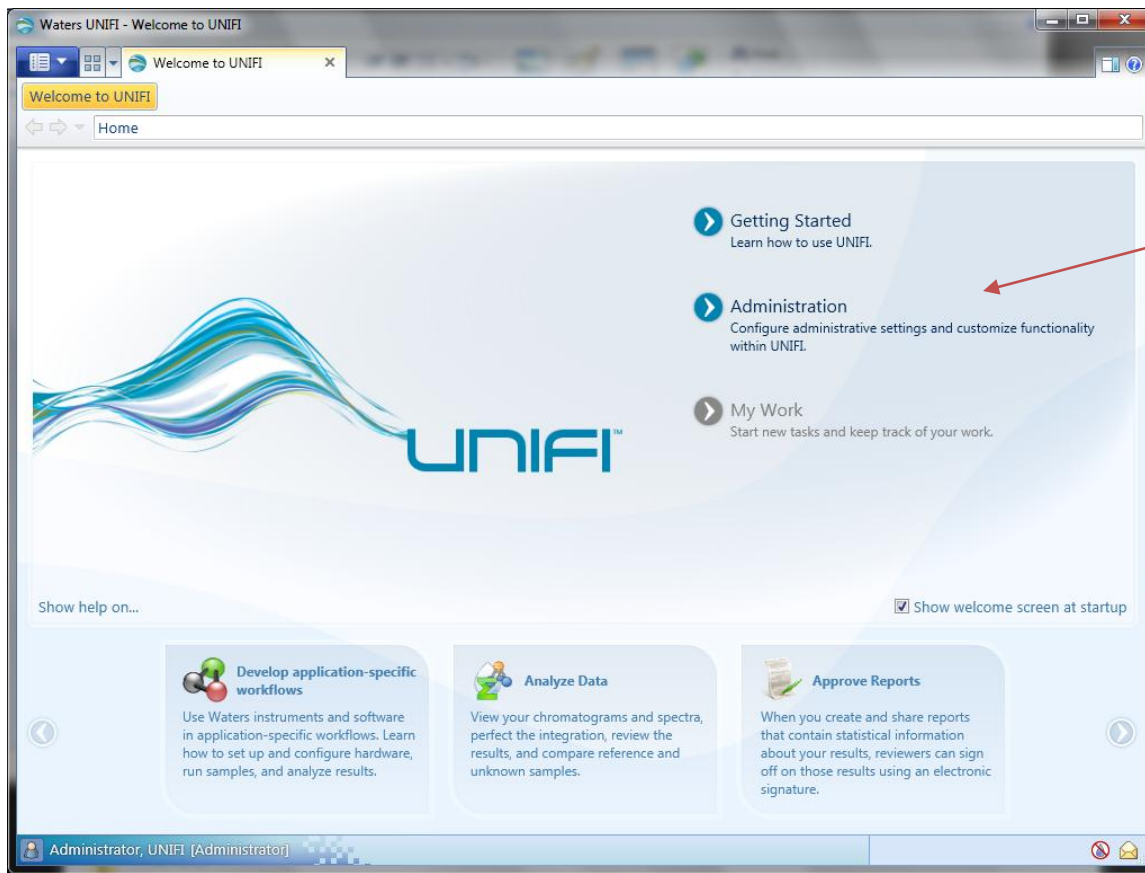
Waters UNIFI - Welcome to UNIFI

Welcome to UNIFI

Welcome to UNIFI

Home

Getting Started
Learn how to use UNIFI.

Administration
Configure administrative settings and customize functionality within UNIFI.

My Work
Start new tasks and keep track of your work.

UNIFI™

Show help on...

Show welcome screen at startup

Develop application-specific workflows
Use Waters instruments and software in application-specific workflows. Learn how to set up and configure hardware, run samples, and analyze results.

Analyze Data
View your chromatograms and spectra, perfect the integration, review the results, and compare reference and unknown samples.

Approve Reports
When you create and share reports that contain statistical information about your results, reviewers can sign off on those results using an electronic signature.

Administrator, UNIFI [Administrator]